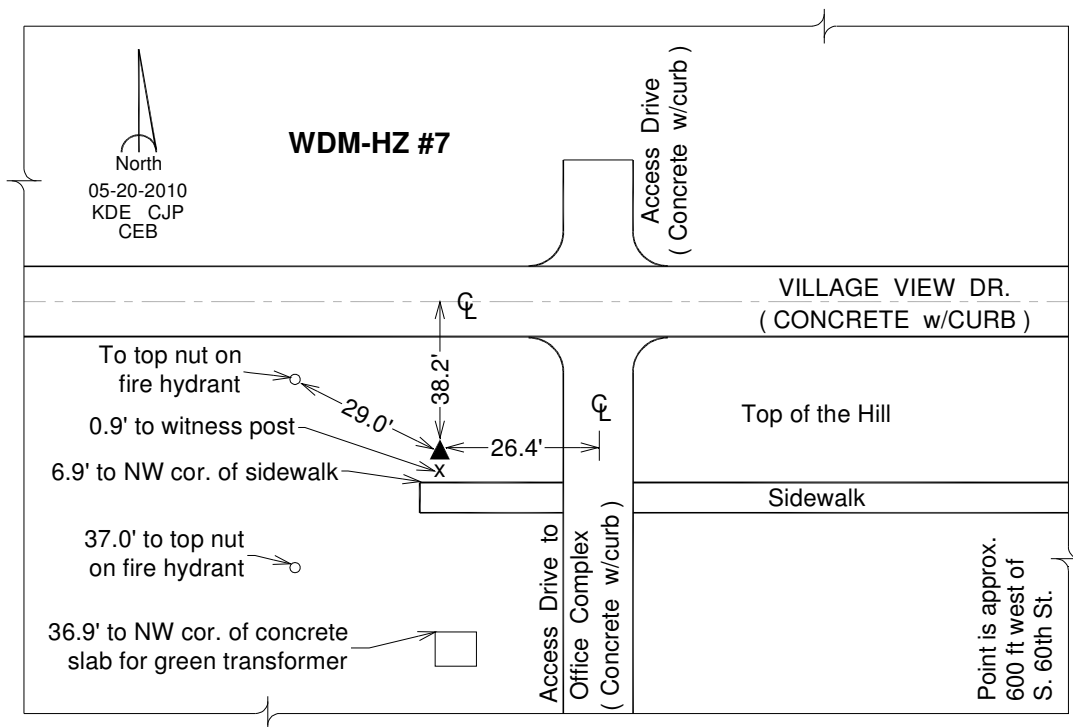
North
05-20-2010
KDE CJP
CEB

WDM-HZ #7

Access Drive
( Concrete w/curb )

VILLAGE VIEW DR.
( CONCRETE w/CURB )

℄

To top nut on fire hydrant

38.2'

29.0'

0.9' to witness post

26.4'

℄

Top of the Hill

6.9' to NW cor. of sidewalk

Sidewalk

37.0' to top nut on fire hydrant

36.9' to NW cor. of concrete slab for green transformer

Access Drive to
Office Complex
( Concrete w/curb )

Point is approx.
600 ft west of
S. 60th St.